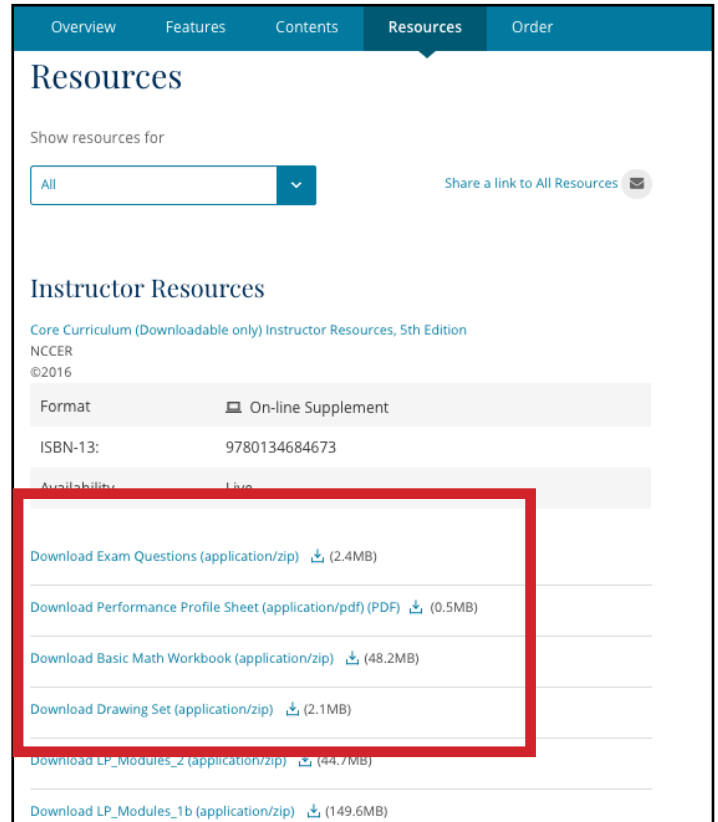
Overview Features Contents Resources Order

Resources

Show resources for

All

Share a link to All Resources

Instructor Resources

Core Curriculum (Downloadable only) Instructor Resources, 5th Edition
NCCER
©2016

| Format | On-line Supplement |
|---|---|
| ISBN-13: | 9780134684673 |
| Availability | Live |

Download Exam Questions (application/zip) (2.4MB)

Download Performance Profile Sheet (application/pdf) (PDF) (0.5MB)

Download Basic Math Workbook (application/zip) (48.2MB)

Download Drawing Set (application/zip) (2.1MB)

Download LP_Modules_2 (application/zip) (44.7MB)

Download LP_Modules_1b (application/zip) (149.6MB)